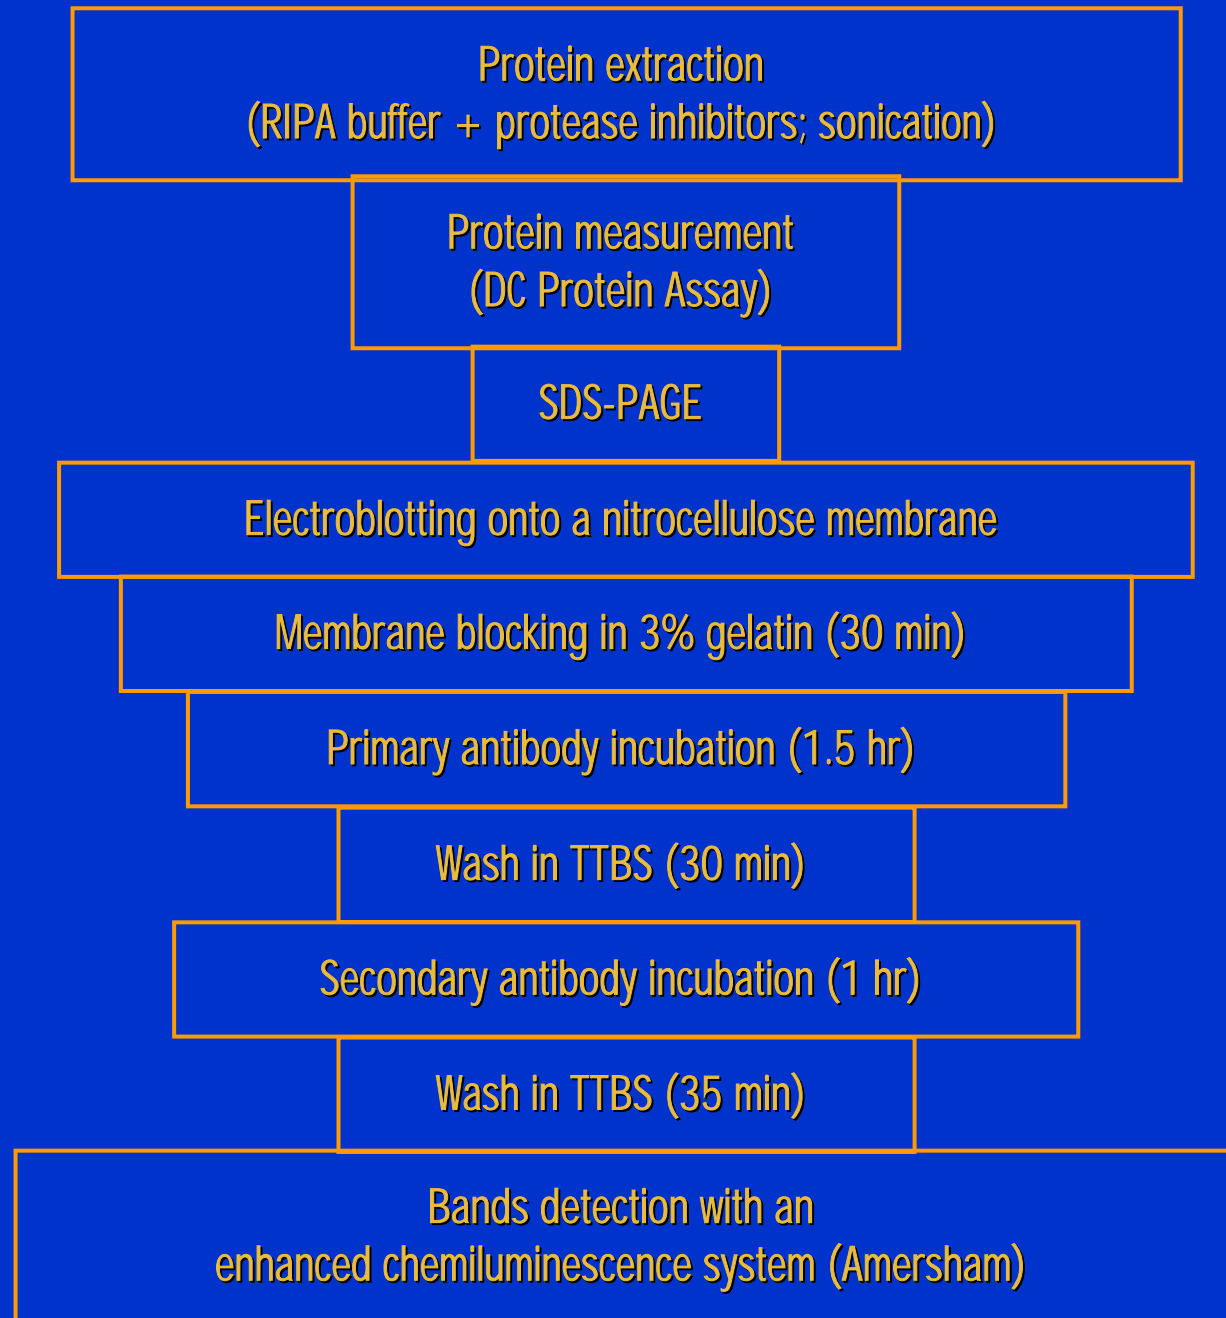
Protein extraction
(RIPA buffer + protease inhibitors; sonication)

Protein measurement
(DC Protein Assay)

SDS-PAGE

Electroblotting onto a nitrocellulose membrane

Membrane blocking in 3% gelatin (30 min)

Primary antibody incubation (1.5 hr)

Wash in TTBS (30 min)

Secondary antibody incubation (1 hr)

Wash in TTBS (35 min)

Bands detection with an
enhanced chemiluminescence system (Amersham)